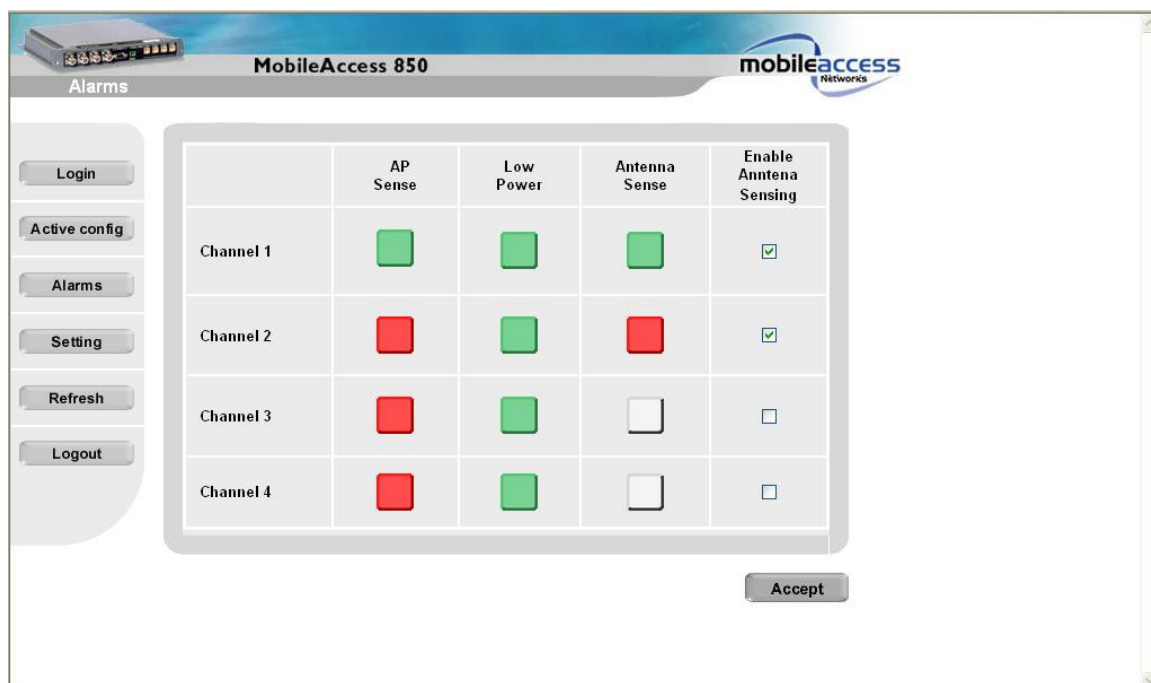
Alarms

MobileAccess 850

mobileaccess Networks

Login

Active config

Alarms

Setting

Refresh

Logout

| | AP Sense | Low Power | Antenna Sense | Enable Anntena Sensing |
|---|---|---|---|---|
| Channel 1 | | | | ☑ |
| Channel 2 | | | | ☑ |
| Channel 3 | | | | ☐ |
| Channel 4 | | | | ☐ |

Accept